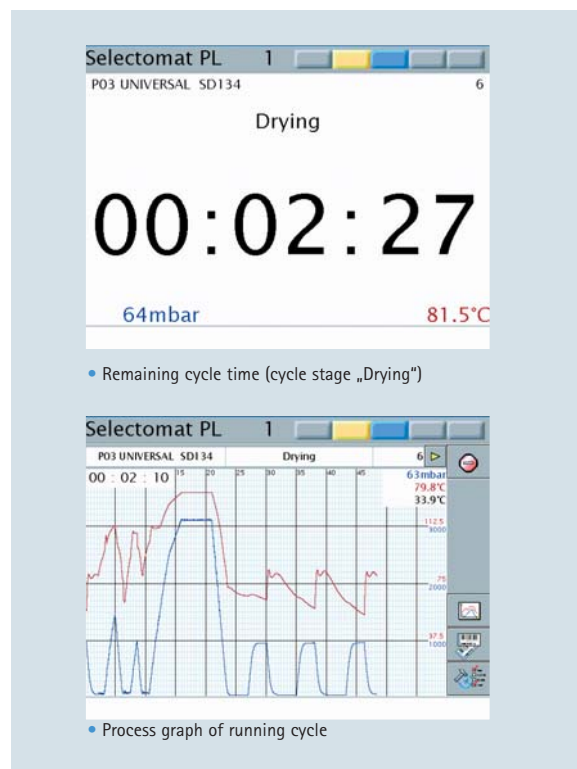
Selectomat PL 1

P03 UNIVERSAL SD134 6

Drying

00:02:27

64mbar 81.5°C

• Remaining cycle time (cycle stage „Drying")

Selectomat PL 1

P03 UNIVERSAL SD134 Drying 6

00 : 02 : 10 15 20 25 30 35 40 45

63mbar
79.8°C
33.9°C

112.5
3000

75
2000

37.5
1000

• Process graph of running cycle